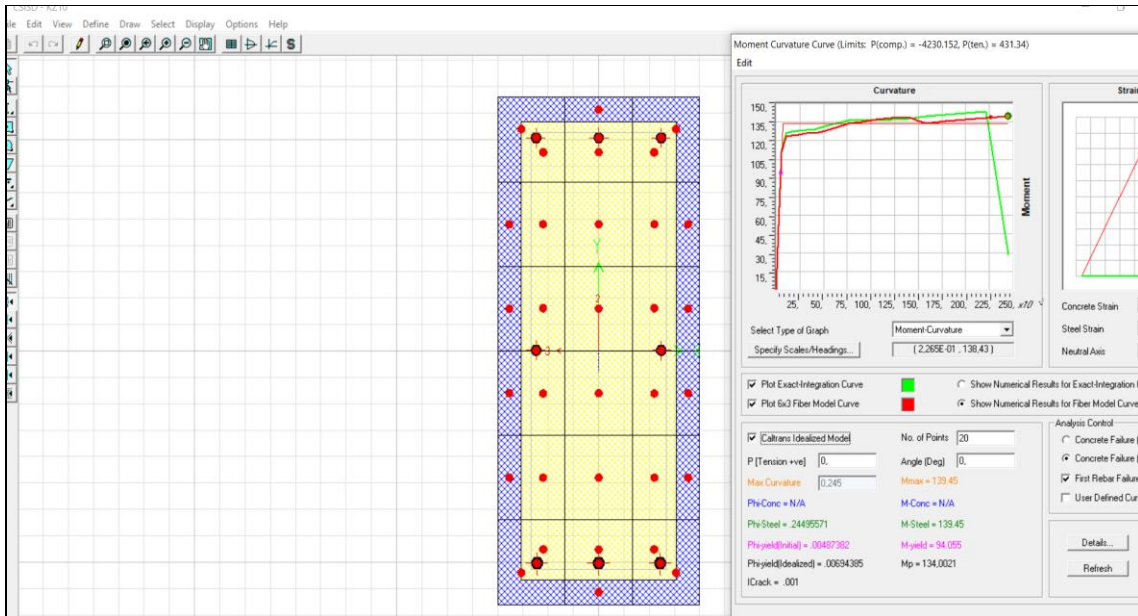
CSISD - X2.10

ile Edit View Define Draw Select Display Options Help

Moment Curvature Curve (Limits: P(comp.) = -4230.152, P(ten.) = 431.34)

Edit

Curvature

Strai

150, 135, 120, 105, 90, 75, 60, 45, 30, 15,

25, 50, 75, 100, 125, 150, 175, 200, 225, 250, x10

Moment

Select Type of Graph

Moment-Curvature

Specify Scales/Headings...

( 2,265E-01 , 138,43 )

Concrete Strain

Steel Strain

Neutral Axis

Plot Exact-Integration Curve

Plot 6x3 Fiber Model Curve

Show Numerical Results for Exact-Integration

Show Numerical Results for Fiber Model Curve

Caltrans Idealized Model

No. of Points 20

P [Tension +ve] 0,

Angle (Deg) 0,

Max Curvature 0,245

Mmax = 139.45

Phi-Conc = N/A

M-Conc = N/A

Phi-Steel = .24495571

M-Steel = 139.45

Phi-yield(Initial) = .00487382

M-yield = 94.055

Phi-yield(Idealized) = .00694385

Mp = 134,0021

ICrack = .001

Analysis Control

Concrete Failure (

Concrete Failure (

First Rebar Failure

User Defined Cur

Details...

Refresh

Y

2

3